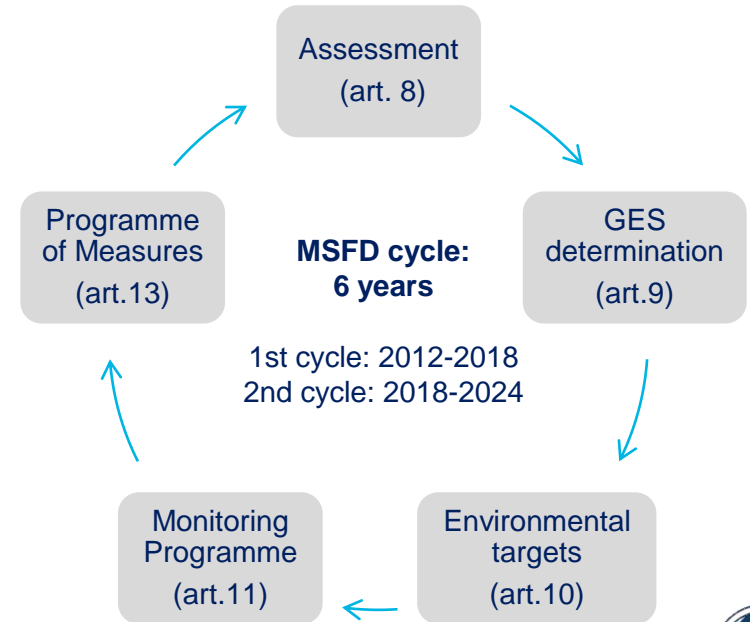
Assessment
(art. 8)

GES determination
(art.9)

Environmental targets
(art.10)

Monitoring Programme
(art.11)

Programme of Measures
(art.13)

MSFD cycle:
6 years

1st cycle: 2012-2018
2nd cycle: 2018-2024